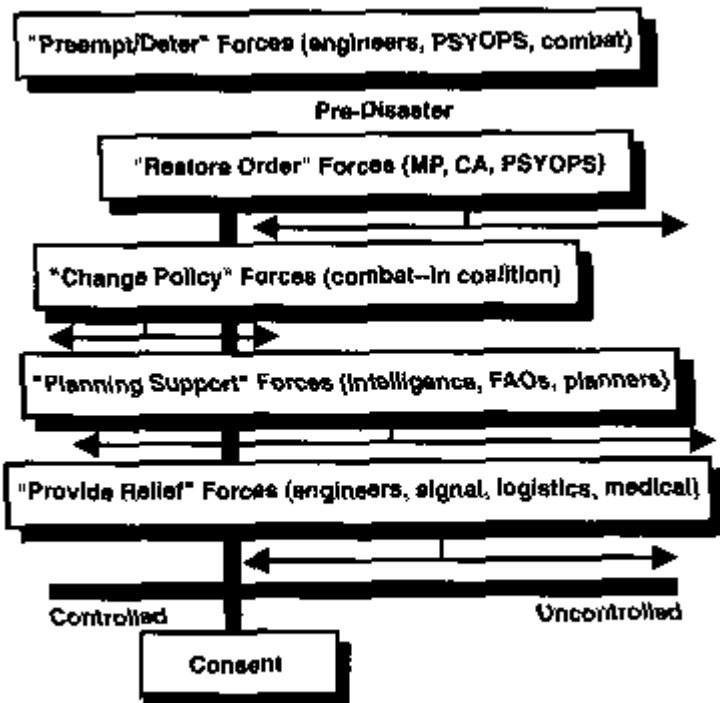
"Preempt/Deter" Forces (engineers, PSYOPS, combat)

Pre-Disaster

"Restore Order" Forces (MP, CA, PSYOPS)

"Change Policy" Forces (combat--in coalition)

"Planning Support" Forces (intelligence, FAOs, planners)

"Provide Relief" Forces (engineers, signal, logistics, medical)

Controlled

Uncontrolled

Consent